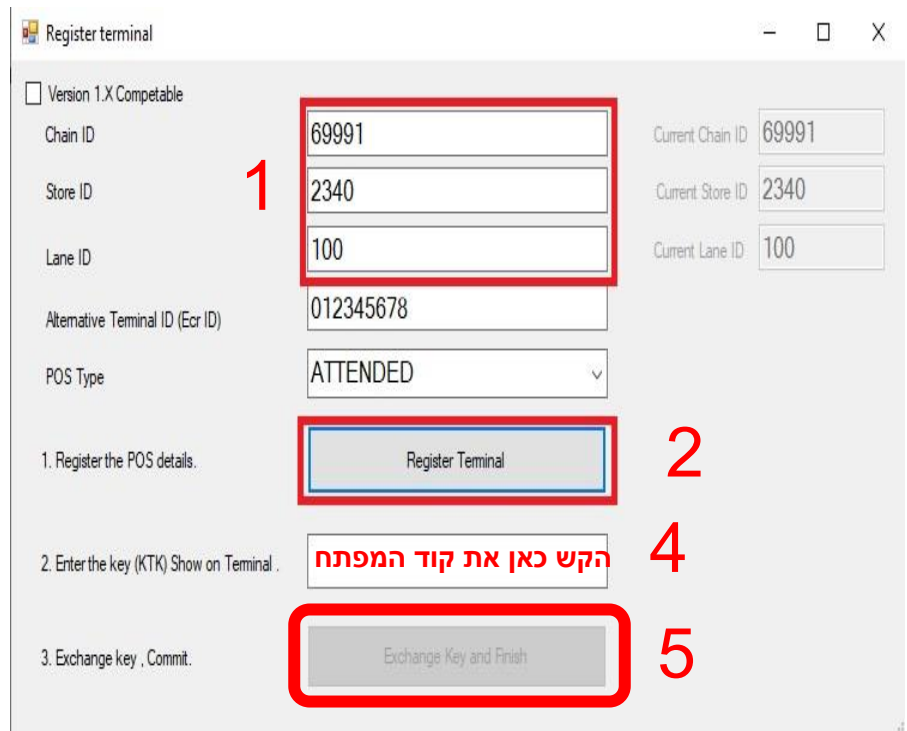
Register terminal

Version 1.X Competable

Chain ID | 69991 | Current Chain ID | 69991

1

Store ID | 2340 | Current Store ID | 2340

Lane ID | 100 | Current Lane ID | 100

Alternative Terminal ID (Ecr ID) | 012345678

POS Type | ATTENDED

1. Register the POS details. | Register Terminal | 2

2. Enter the key (KTK) Show on Terminal . | הקש כאן את קוד המפתח | 4

3. Exchange key , Commit. | Exchange Key and Finish | 5